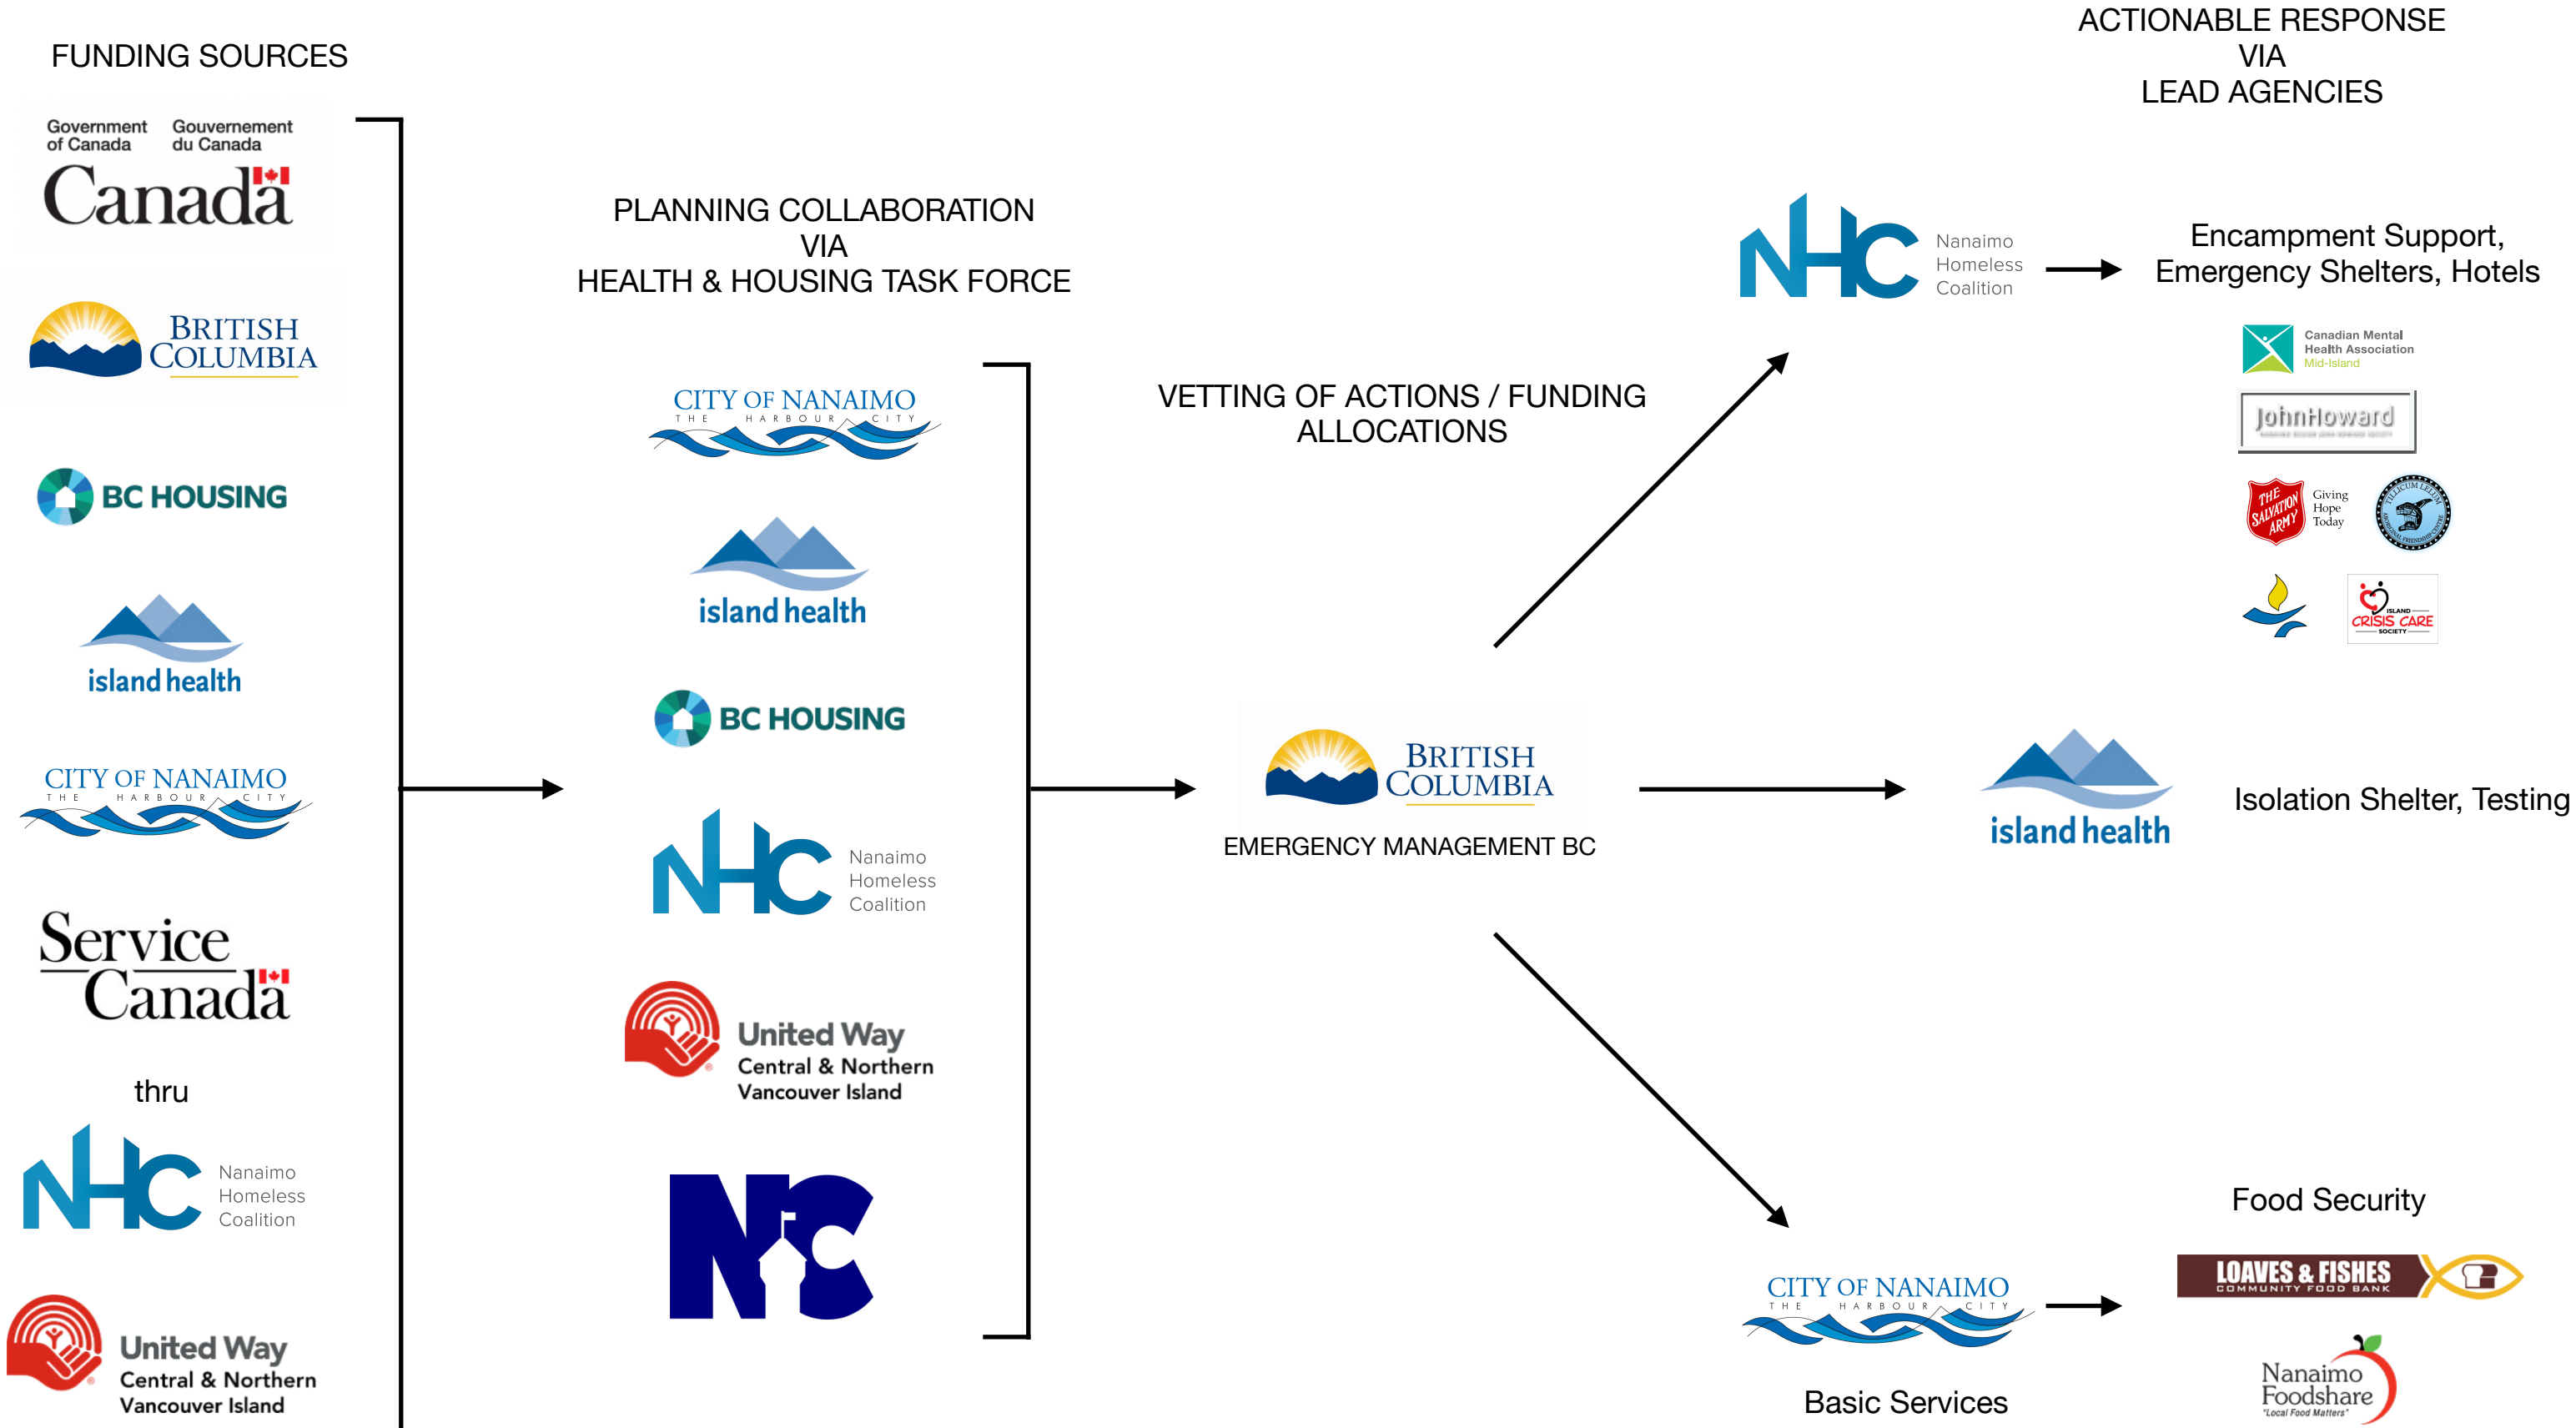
FUNDING SOURCES

Government of Canada Gouvernement du Canada
Canada

BRITISH COLUMBIA

BC HOUSING

island health

CITY OF NANAIMO
THE HARBOUR CITY

Service Canada

thru

NHC Nanaimo Homeless Coalition

United Way
Central & Northern
Vancouver Island

PLANNING COLLABORATION
VIA
HEALTH & HOUSING TASK FORCE

CITY OF NANAIMO
THE HARBOUR CITY

island health

BC HOUSING

NHC Nanaimo Homeless Coalition

United Way
Central & Northern
Vancouver Island

NC

VETTING OF ACTIONS / FUNDING ALLOCATIONS

BRITISH COLUMBIA
EMERGENCY MANAGEMENT BC

ACTIONABLE RESPONSE
VIA
LEAD AGENCIES

NHC Nanaimo Homeless Coalition

Encampment Support, Emergency Shelters, Hotels

Canadian Mental Health Association
Mid-Island

JohnHoward

THE SALVATION ARMY Giving Hope Today

ISLAND CRISIS CARE SOCIETY

island health

Isolation Shelter, Testing

CITY OF NANAIMO
THE HARBOUR CITY

Basic Services

Food Security

LOAVES & FISHES
COMMUNITY FOOD BANK

Nanaimo Foodshare
"Local Food Matters"